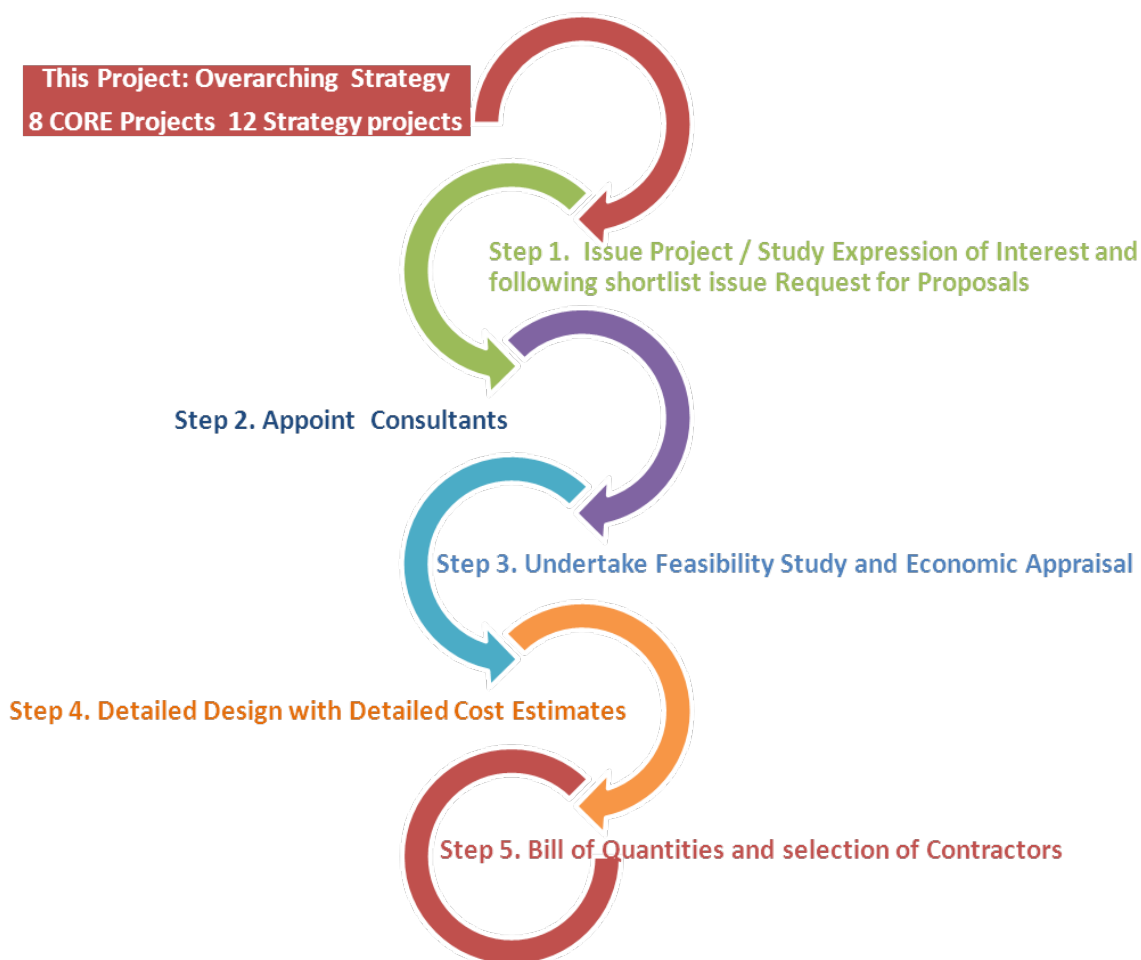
This Project: Overarching Strategy
8 CORE Projects 12 Strategy projects

Step 1. Issue Project / Study Expression of Interest and following shortlist issue Request for Proposals

Step 2. Appoint Consultants

Step 3. Undertake Feasibility Study and Economic Appraisal

Step 4. Detailed Design with Detailed Cost Estimates

Step 5. Bill of Quantities and selection of Contractors